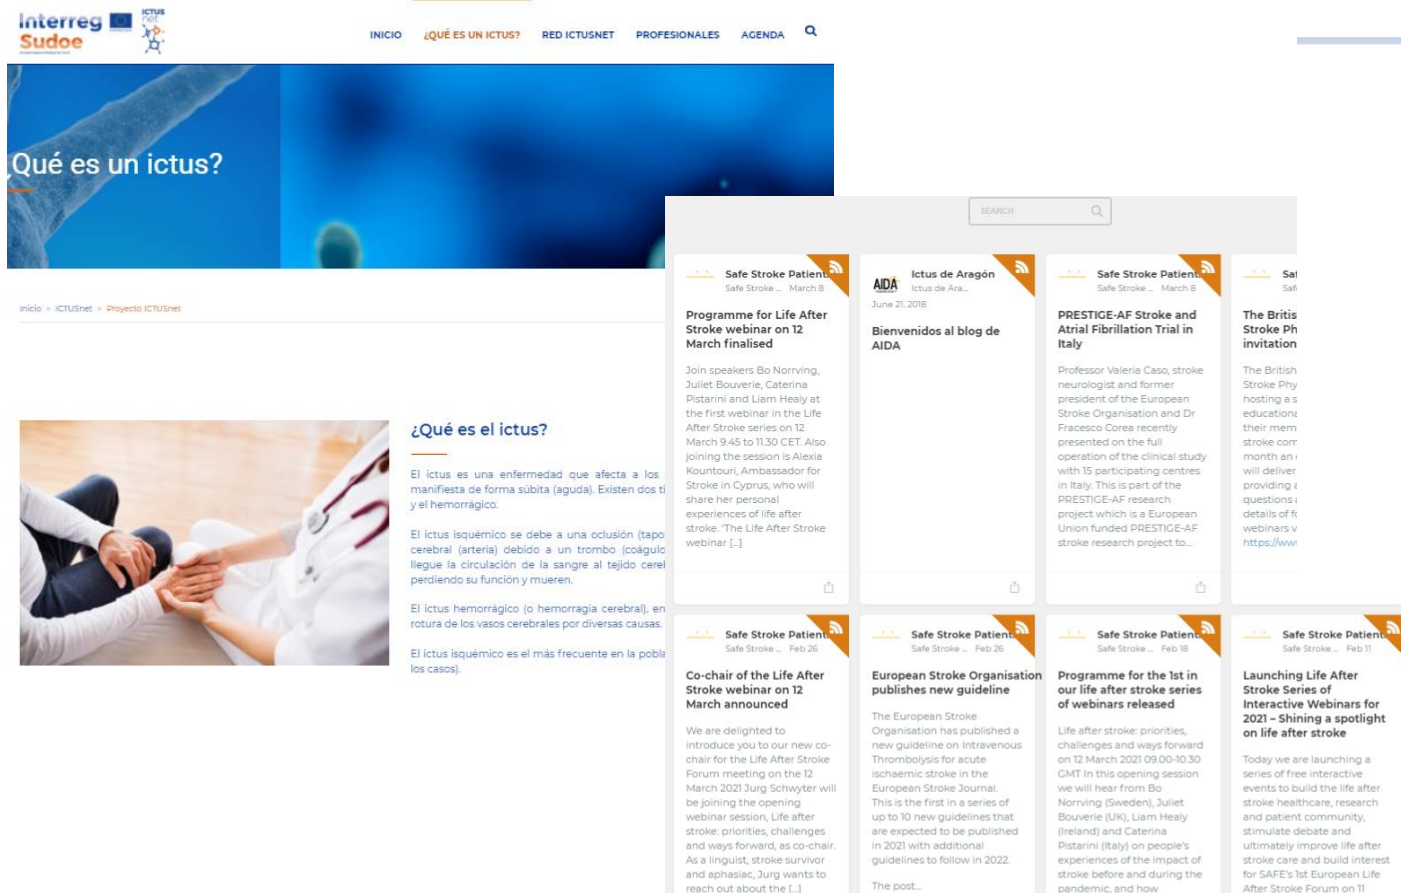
Interreg Sudoe

ICTUS net

INICIO ¿QUÉ ES UN ICTUS? RED ICTUSNET PROFESIONALES AGENDA

Qué es un ictus?

Inicio > ICTUSnet > Proyecto ICTUSnet

¿Qué es el ictus?

El ictus es una enfermedad que afecta a los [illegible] manifiesta de forma súbita (aguda). Existen dos ti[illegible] y el hemorrágico.

El ictus isquémico se debe a una oclusión (tapo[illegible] cerebral (arteria) debido a un trombo (coágulo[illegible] llegue la circulación de la sangre al tejido cere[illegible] perdiendo su función y mueren.

El ictus hemorrágico (o hemorragia cerebral), en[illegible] rotura de los vasos cerebrales por diversas causas.

El ictus isquémico es el más frecuente en la pobla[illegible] los casos).

SEARCH

Safe Stroke Patient
Safe Stroke ... March 8

Programme for Life After Stroke webinar on 12 March finalised

Join speakers Bo Norrving, Juliet Bouverie, Caterina Pistarini and Liam Healy at the first webinar in the Life After Stroke series on 12 March 9.45 to 11.30 CET. Also joining the session is Alexia Kountouri, Ambassador for Stroke in Cyprus, who will share her personal experiences of life after stroke. 'The Life After Stroke webinar [...]

AIDA
Ictus de Aragón
Ictus de Ara...
June 21, 2018

Bienvenidos al blog de AIDA

Safe Stroke Patient
Safe Stroke ... March 8

PRESTIGE-AF Stroke and Atrial Fibrillation Trial in Italy

Professor Valeria Caso, stroke neurologist and former president of the European Stroke Organisation and Dr Fracesco Corea recently presented on the full operation of the clinical study with 15 participating centres in Italy. This is part of the PRESTIGE-AF research project which is a European Union funded PRESTIGE-AF stroke research project to...

Saf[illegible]
Saf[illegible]

The Britis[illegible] Stroke Ph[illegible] invitation

The British Stroke Phy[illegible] hosting a s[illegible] educationa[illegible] their mem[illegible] stroke com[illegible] month an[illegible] will deliver providing a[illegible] questions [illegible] details of f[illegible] webinars v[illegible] https://ww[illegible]

Safe Stroke Patient
Safe Stroke ... Feb 26

Co-chair of the Life After Stroke webinar on 12 March announced

We are delighted to introduce you to our new co-chair for the Life After Stroke Forum meeting on the 12 March 2021 Jurg Schwyter will be joining the opening webinar session, Life after stroke: priorities, challenges and ways forward, as co-chair. As a linguist, stroke survivor and aphasiac, Jurg wants to reach out about the [...]

Safe Stroke Patient
Safe Stroke ... Feb 26

European Stroke Organisation publishes new guideline

The European Stroke Organisation has published a new guideline on Intravenous Thrombolysis for acute ischaemic stroke in the European Stroke Journal. This is the first in a series of up to 10 new guidelines that are expected to be published in 2021 with additional guidelines to follow in 2022.

The post...

Safe Stroke Patient
Safe Stroke ... Feb 18

Programme for the 1st in our life after stroke series of webinars released

Life after stroke: priorities, challenges and ways forward on 12 March 2021 09.00-10.30 GMT In this opening session we will hear from Bo Norrving (Sweden), Juliet Bouverie (UK), Liam Healy (Ireland) and Caterina Pistarini (Italy) on people's experiences of the impact of stroke before and during the pandemic, and how

Safe Stroke Patient
Safe Stroke ... Feb 11

Launching Life After Stroke Series of Interactive Webinars for 2021 – Shining a spotlight on life after stroke

Today we are launching a series of free interactive events to build the life after stroke healthcare, research and patient community, stimulate debate and ultimately improve life after stroke care and build interest for SAFE's 1st European Life After Stroke Forum on 11